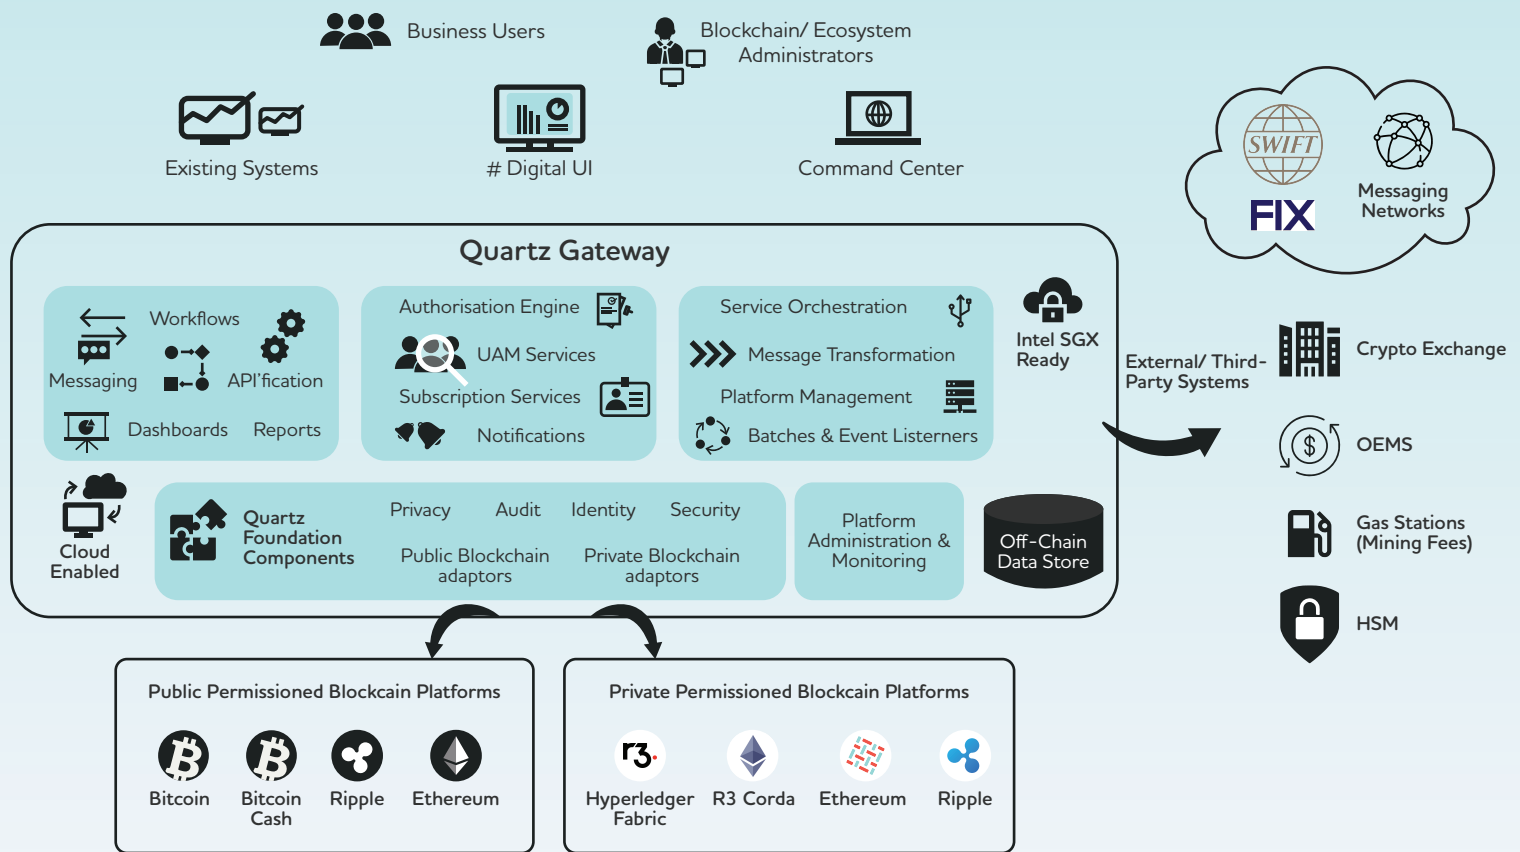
Business Users

Blockchain/ Ecosystem Administrators

Existing Systems

# Digital UI

Command Center

SWIFT

FIX

Messaging Networks

Quartz Gateway

Workflows

Messaging

API'fication

Dashboards

Reports

Authorisation Engine

UAM Services

Subscription Services

Notifications

Service Orchestration

Message Transformation

Platform Management

Batches & Event Listerners

Intel SGX Ready

External/ Third-Party Systems

Crypto Exchange

OEMS

Gas Stations (Mining Fees)

HSM

Cloud Enabled

Quartz Foundation Components

Privacy

Audit

Identity

Security

Public Blockchain adaptors

Private Blockchain adaptors

Platform Administration & Monitoring

Off-Chain Data Store

Public Permissioned Blockcain Platforms

Bitcoin

Bitcoin Cash

Ripple

Ethereum

Private Permissioned Blockcain Platforms

r3.

Hyperledger Fabric

R3 Corda

Ethereum

Ripple